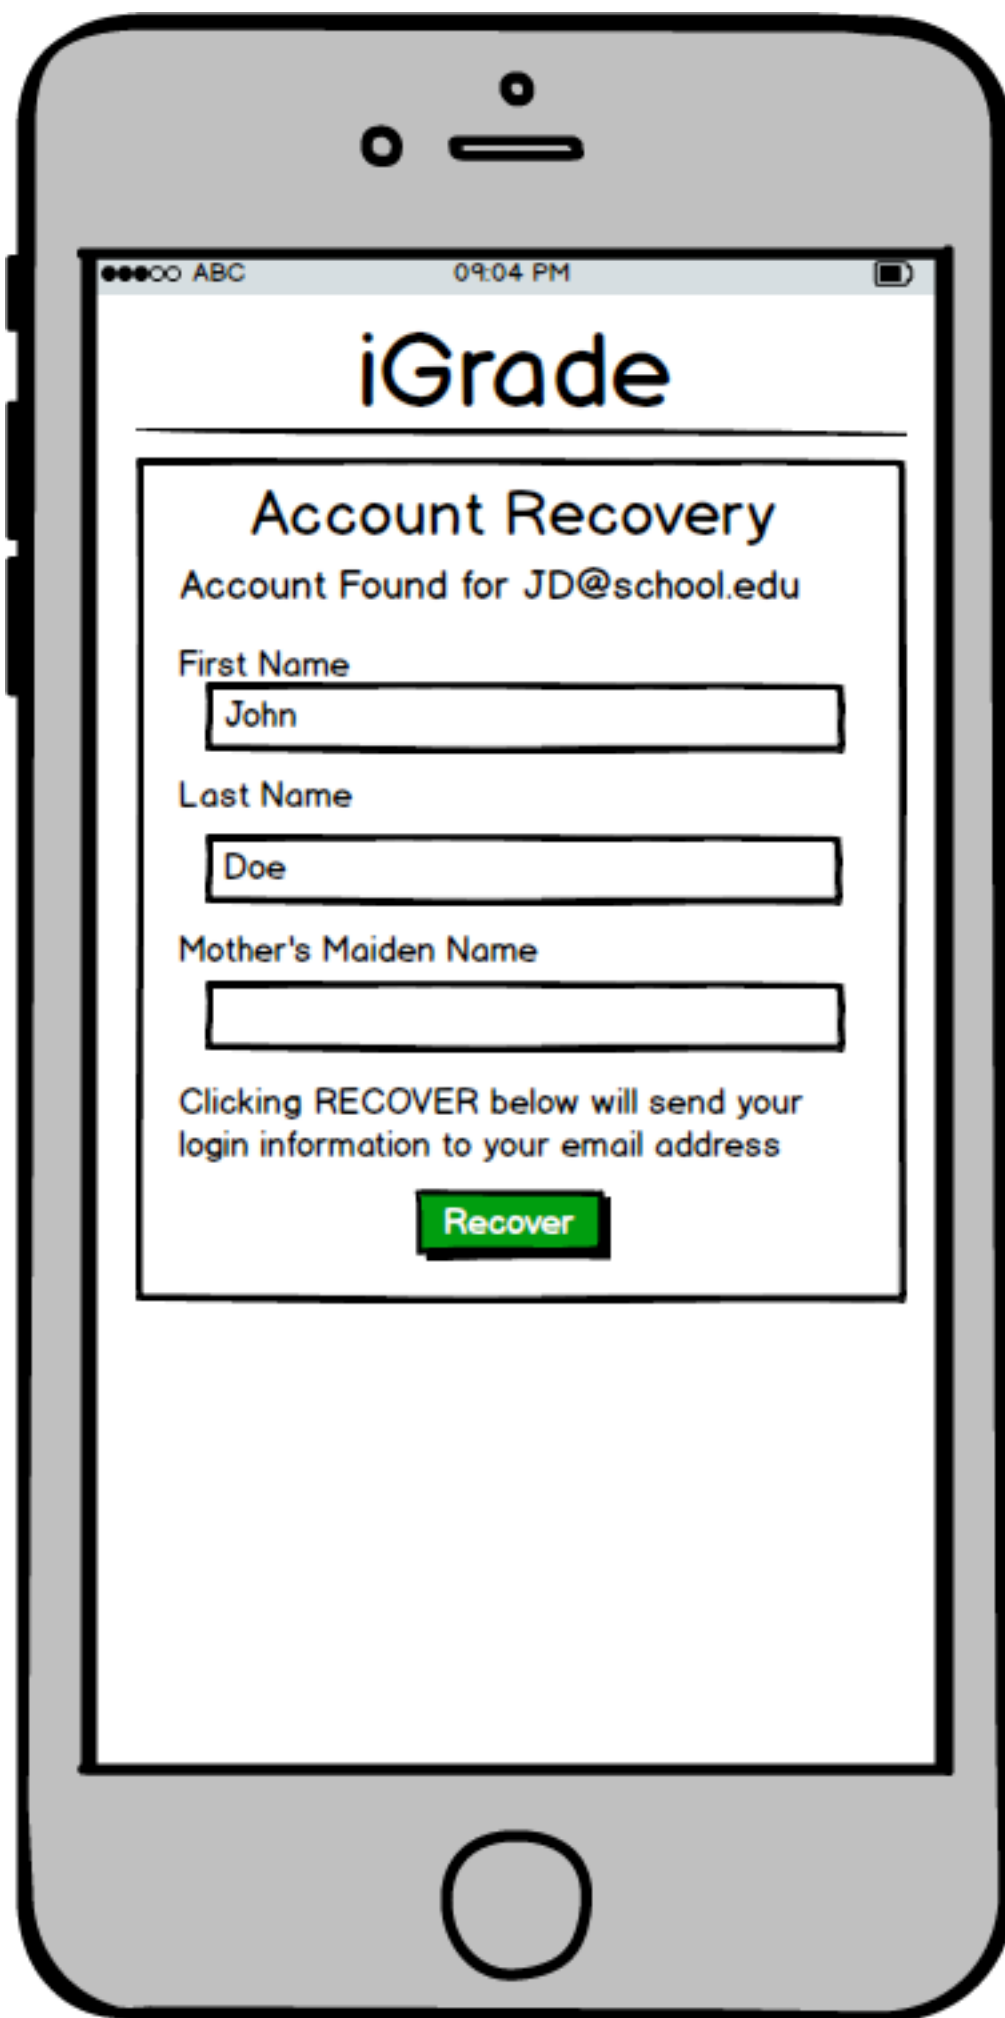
●●●○○ ABC 09:04 PM

iGrade

Account Recovery

Account Found for JD@school.edu

First Name

John

Last Name

Doe

Mother's Maiden Name

Clicking RECOVER below will send your login information to your email address

Recover